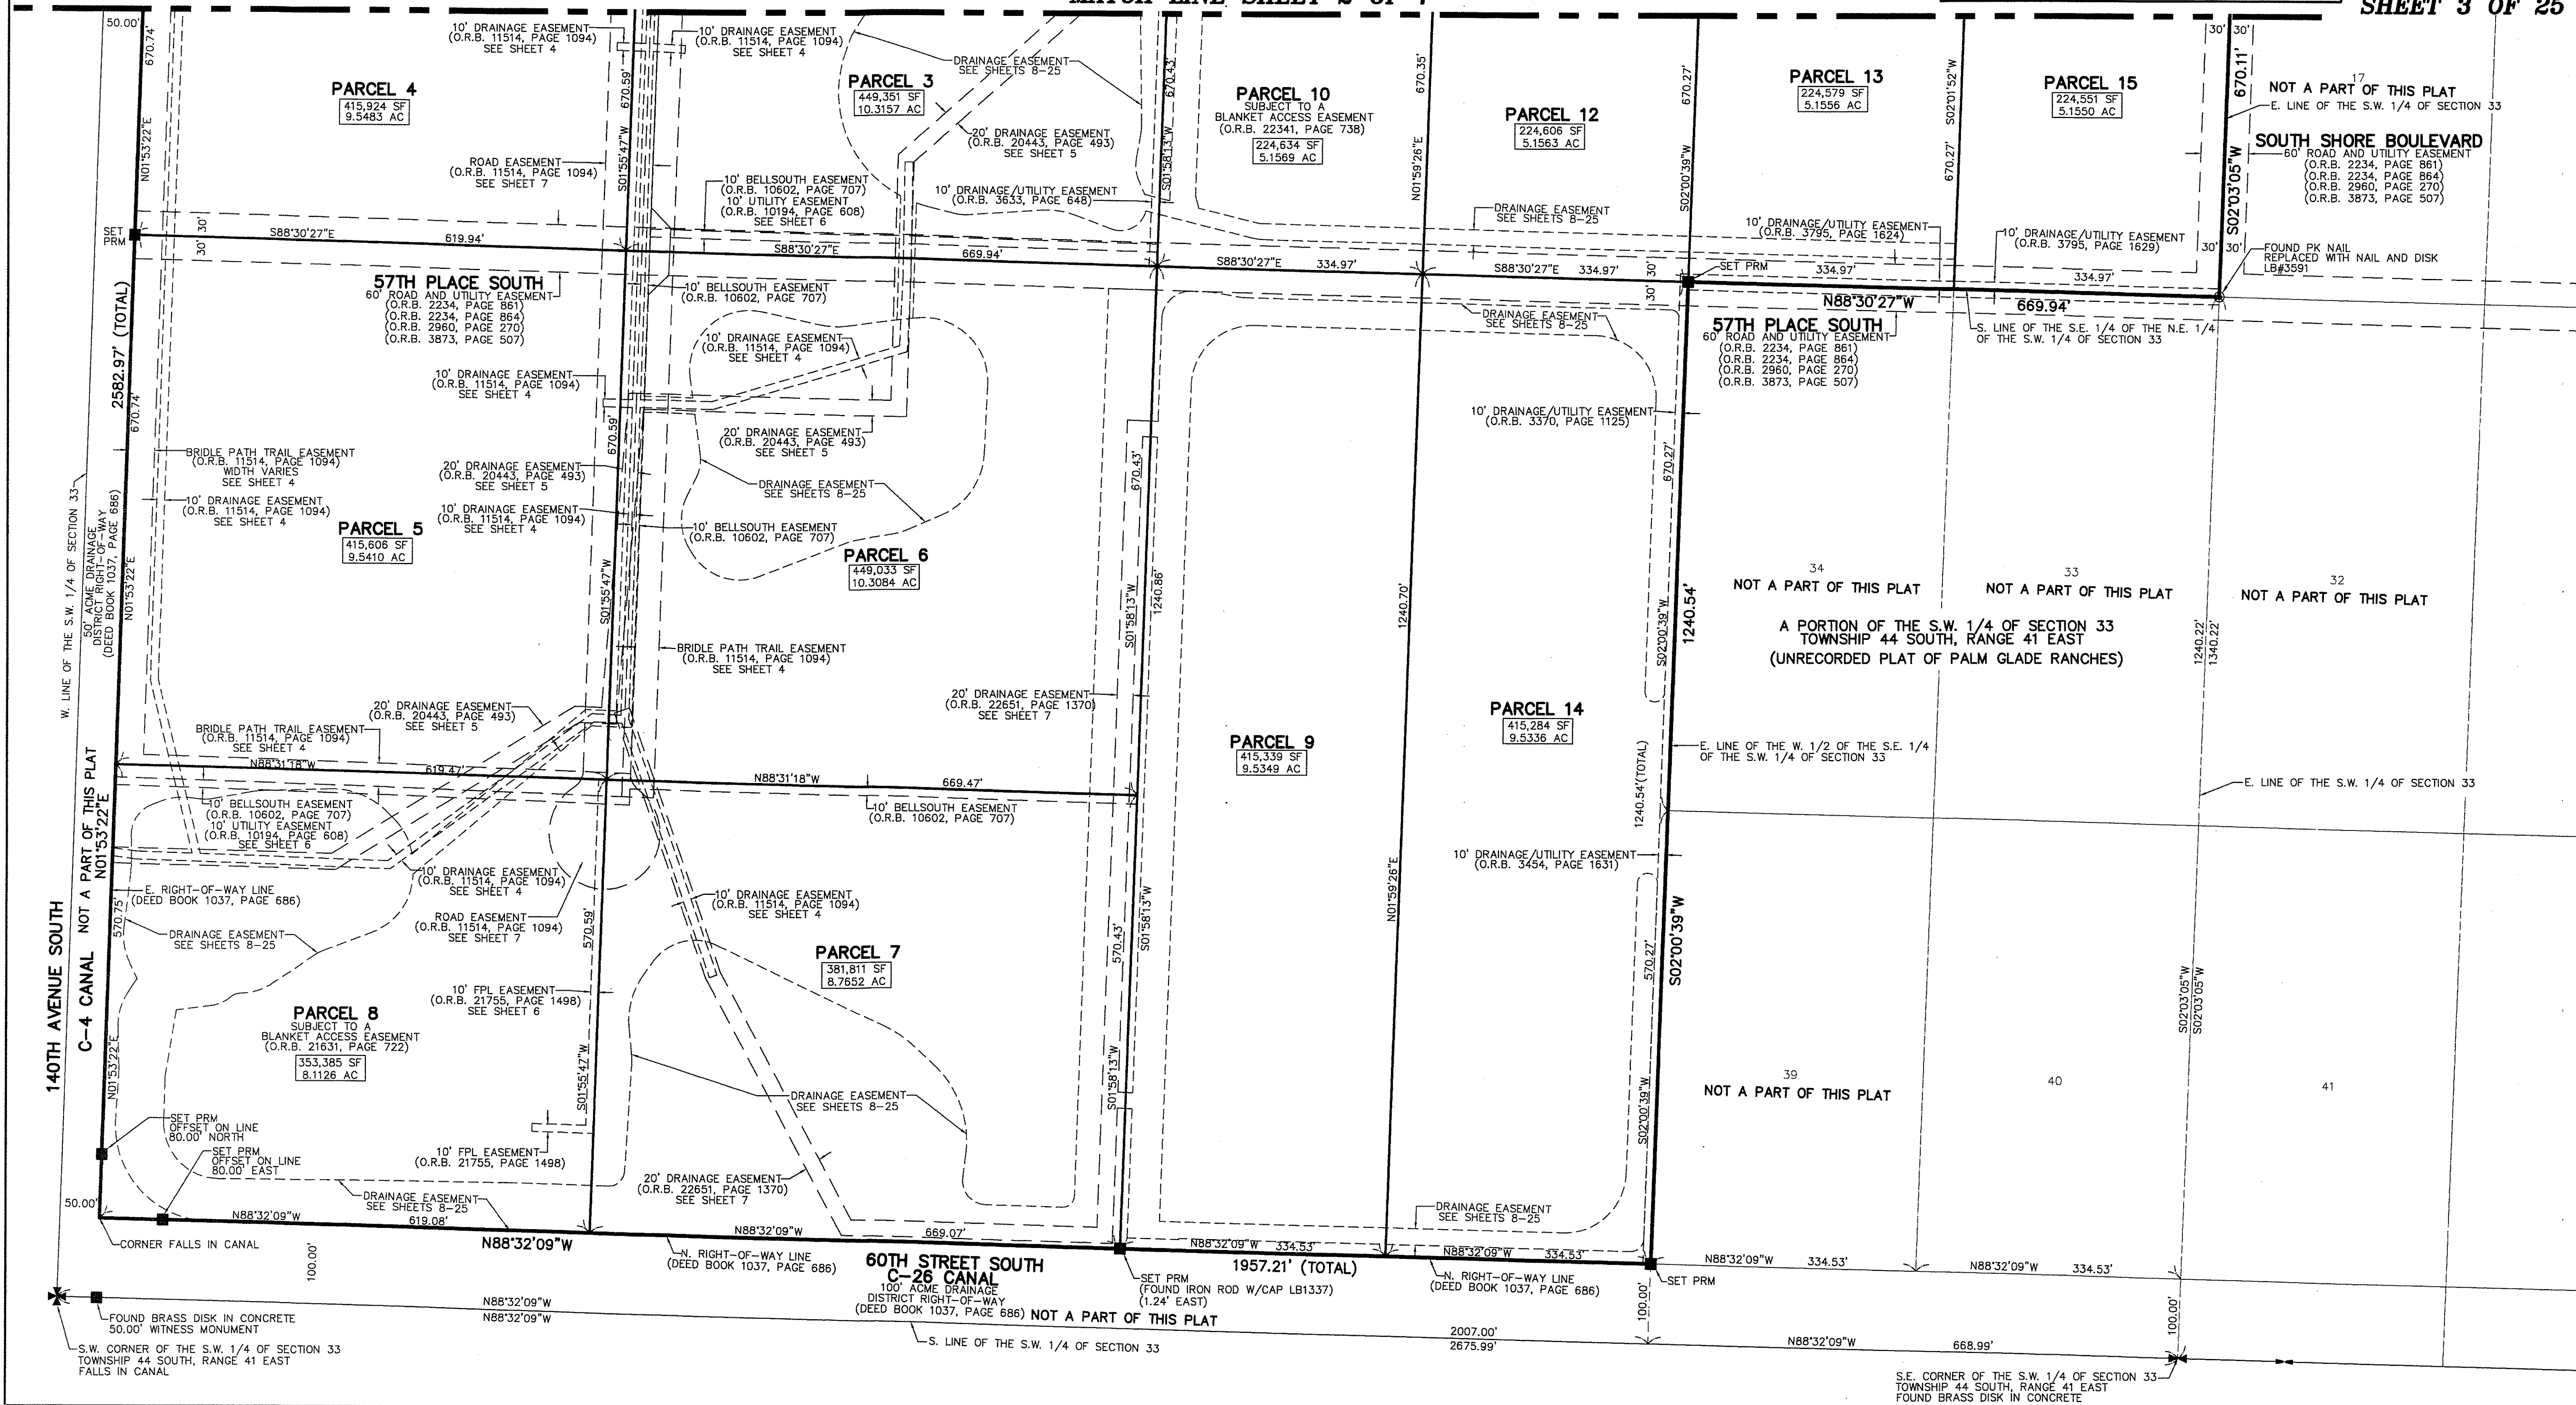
SHEET 3 OF 25

50.00'
670.74'
10' DRAINAGE EASEMENT (O.R.B. 11514, PAGE 1094) SEE SHEET 4
10' DRAINAGE EASEMENT (O.R.B. 11514, PAGE 1094) SEE SHEET 4
DRAINAGE EASEMENT SEE SHEETS 8-25
PARCEL 4
415,924 SF
9.5483 AC
PARCEL 3
449,351 SF
10.3157 AC
670.59'
670.43'
PARCEL 10
SUBJECT TO A BLANKET ACCESS EASEMENT (O.R.B. 22341, PAGE 738)
224,634 SF
5.1569 AC
670.35'
PARCEL 12
224,606 SF
5.1563 AC
670.27'
PARCEL 13
224,579 SF
5.1556 AC
S02°01'52"W
PARCEL 15
224,551 SF
5.1550 AC
30' 30'
670.11'
17
NOT A PART OF THIS PLAT
E. LINE OF THE S.W. 1/4 OF SECTION 33
20' DRAINAGE EASEMENT (O.R.B. 20443, PAGE 493) SEE SHEET 5
SOUTH SHORE BOULEVARD
60' ROAD AND UTILITY EASEMENT (O.R.B. 2234, PAGE 861) (O.R.B. 2234, PAGE 864) (O.R.B. 2960, PAGE 270) (O.R.B. 3873, PAGE 507)
S02°03'05"W
ROAD EASEMENT (O.R.B. 11514, PAGE 1094) SEE SHEET 7
N01°53'22"E
S01°55'47"W
10' BELLSOUTH EASEMENT (O.R.B. 10602, PAGE 707) 10' UTILITY EASEMENT (O.R.B. 10194, PAGE 608) SEE SHEET 6
10' DRAINAGE/UTILITY EASEMENT (O.R.B. 3633, PAGE 648)
S01°58'13"W
N01°59'26"E
S02°00'39"W
670.27'
DRAINAGE EASEMENT SEE SHEETS 8-25
10' DRAINAGE/UTILITY EASEMENT (O.R.B. 3795, PAGE 1624)
10' DRAINAGE/UTILITY EASEMENT (O.R.B. 3795, PAGE 1629)
SET PRM
30' 30'
S88°30'27"E 619.94'
S88°30'27"E 669.94'
S88°30'27"E 334.97'
S88°30'27"E 334.97'
30' 30'
SET PRM
334.97'
334.97'
FOUND PK NAIL REPLACED WITH NAIL AND DISK LB#3591
57TH PLACE SOUTH
60' ROAD AND UTILITY EASEMENT (O.R.B. 2234, PAGE 861) (O.R.B. 2234, PAGE 864) (O.R.B. 2960, PAGE 270) (O.R.B. 3873, PAGE 507)
10' BELLSOUTH EASEMENT (O.R.B. 10602, PAGE 707)
N88°30'27"W 669.94'
DRAINAGE EASEMENT SEE SHEETS 8-25
57TH PLACE SOUTH
60' ROAD AND UTILITY EASEMENT (O.R.B. 2234, PAGE 861) (O.R.B. 2234, PAGE 864) (O.R.B. 2960, PAGE 270) (O.R.B. 3873, PAGE 507)
S. LINE OF THE S.E. 1/4 OF THE N.E. 1/4 OF THE S.W. 1/4 OF SECTION 33
2582.97' (TOTAL)
10' DRAINAGE EASEMENT (O.R.B. 11514, PAGE 1094) SEE SHEET 4
10' DRAINAGE EASEMENT (O.R.B. 11514, PAGE 1094) SEE SHEET 4
670.74'
10' DRAINAGE/UTILITY EASEMENT (O.R.B. 3370, PAGE 1125)
670.59'
20' DRAINAGE EASEMENT (O.R.B. 20443, PAGE 493) SEE SHEET 5
670.43'
670.27'
BRIDLE PATH TRAIL EASEMENT (O.R.B. 11514, PAGE 1094) WIDTH VARIES SEE SHEET 4
20' DRAINAGE EASEMENT (O.R.B. 20443, PAGE 493) SEE SHEET 5
DRAINAGE EASEMENT SEE SHEETS 8-25
W. LINE OF THE S.W. 1/4 OF SECTION 33
50' ACME DRAINAGE DISTRICT RIGHT-OF-WAY (DEED BOOK 1037, PAGE 686)
N01°53'22"E
10' DRAINAGE EASEMENT (O.R.B. 11514, PAGE 1094) SEE SHEET 4
10' DRAINAGE EASEMENT (O.R.B. 11514, PAGE 1094) SEE SHEET 4
10' BELLSOUTH EASEMENT (O.R.B. 10602, PAGE 707)
PARCEL 5
415,606 SF
9.5410 AC
PARCEL 6
449,033 SF
10.3084 AC
34
NOT A PART OF THIS PLAT
33
NOT A PART OF THIS PLAT
32
NOT A PART OF THIS PLAT
S01°55'47"W
S01°58'13"W
1240.86'
1240.70'
S02°00'39"W
1240.54'
A PORTION OF THE S.W. 1/4 OF SECTION 33 TOWNSHIP 44 SOUTH, RANGE 41 EAST (UNRECORDED PLAT OF PALM GLADE RANCHES)
1240.22'
1340.22'
BRIDLE PATH TRAIL EASEMENT (O.R.B. 11514, PAGE 1094) SEE SHEET 4
20' DRAINAGE EASEMENT (O.R.B. 22651, PAGE 1370) SEE SHEET 7
20' DRAINAGE EASEMENT (O.R.B. 20443, PAGE 493) SEE SHEET 5
BRIDLE PATH TRAIL EASEMENT (O.R.B. 11514, PAGE 1094) SEE SHEET 4
PARCEL 14
415,284 SF
9.5336 AC
PARCEL 9
415,339 SF
9.5349 AC
1240.54'(TOTAL)
E. LINE OF THE W. 1/2 OF THE S.E. 1/4 OF THE S.W. 1/4 OF SECTION 33
NOT A PART OF THIS PLAT N01°53'22"E
N88°31'18"W 619.47'
N88°31'18"W 669.47'
E. LINE OF THE S.W. 1/4 OF SECTION 33
10' BELLSOUTH EASEMENT (O.R.B. 10602, PAGE 707) 10' UTILITY EASEMENT (O.R.B. 10194, PAGE 608) SEE SHEET 6
10' BELLSOUTH EASEMENT (O.R.B. 10602, PAGE 707)
10' DRAINAGE/UTILITY EASEMENT (O.R.B. 3454, PAGE 1631)
10' DRAINAGE EASEMENT (O.R.B. 11514, PAGE 1094) SEE SHEET 4
N01°59'26"E
S01°58'13"W
E. RIGHT-OF-WAY LINE (DEED BOOK 1037, PAGE 686)
10' DRAINAGE EASEMENT (O.R.B. 11514, PAGE 1094) SEE SHEET 4
ROAD EASEMENT (O.R.B. 11514, PAGE 1094) SEE SHEET 7
570.75'
570.59'
570.43'
570.27'
S02°00'39"W
DRAINAGE EASEMENT SEE SHEETS 8-25
PARCEL 7
381,811 SF
8.7652 AC
140TH AVENUE SOUTH
C-4 CANAL
10' FPL EASEMENT (O.R.B. 21755, PAGE 1498) SEE SHEET 6
S02°03'05"W
S02°03'05"W
PARCEL 8
SUBJECT TO A BLANKET ACCESS EASEMENT (O.R.B. 21631, PAGE 722)
353,385 SF
8.1126 AC
N01°53'22"E
S01°55'47"W
39
NOT A PART OF THIS PLAT
40
41
DRAINAGE EASEMENT SEE SHEETS 8-25
S01°58'13"W
S02°00'39"W
SET PRM OFFSET ON LINE 80.00' NORTH
SET PRM OFFSET ON LINE 80.00' EAST
10' FPL EASEMENT (O.R.B. 21755, PAGE 1498)
20' DRAINAGE EASEMENT (O.R.B. 22651, PAGE 1370) SEE SHEET 7
DRAINAGE EASEMENT SEE SHEETS 8-25
DRAINAGE EASEMENT SEE SHEETS 8-25
50.00'
N88°32'09"W 619.08'
N88°32'09"W 669.07'
N88°32'09"W 334.53'
N88°32'09"W 334.53'
CORNER FALLS IN CANAL
N88°32'09"W
100.00'
N. RIGHT-OF-WAY LINE (DEED BOOK 1037, PAGE 686)
60TH STREET SOUTH
C-26 CANAL
100' ACME DRAINAGE DISTRICT RIGHT-OF-WAY (DEED BOOK 1037, PAGE 686) NOT A PART OF THIS PLAT
1957.21' (TOTAL)
SET PRM (FOUND IRON ROD W/CAP LB1337) (1.24' EAST)
N. RIGHT-OF-WAY LINE (DEED BOOK 1037, PAGE 686)
SET PRM
N88°32'09"W 334.53'
N88°32'09"W 334.53'
100.00'
100.00'
FOUND BRASS DISK IN CONCRETE 50.00' WITNESS MONUMENT
N88°32'09"W
N88°32'09"W
2007.00'
2675.99'
N88°32'09"W 668.99'
S.W. CORNER OF THE S.W. 1/4 OF SECTION 33 TOWNSHIP 44 SOUTH, RANGE 41 EAST FALLS IN CANAL
S. LINE OF THE S.W. 1/4 OF SECTION 33
S.E. CORNER OF THE S.W. 1/4 OF SECTION 33 TOWNSHIP 44 SOUTH, RANGE 41 EAST FOUND BRASS DISK IN CONCRETE